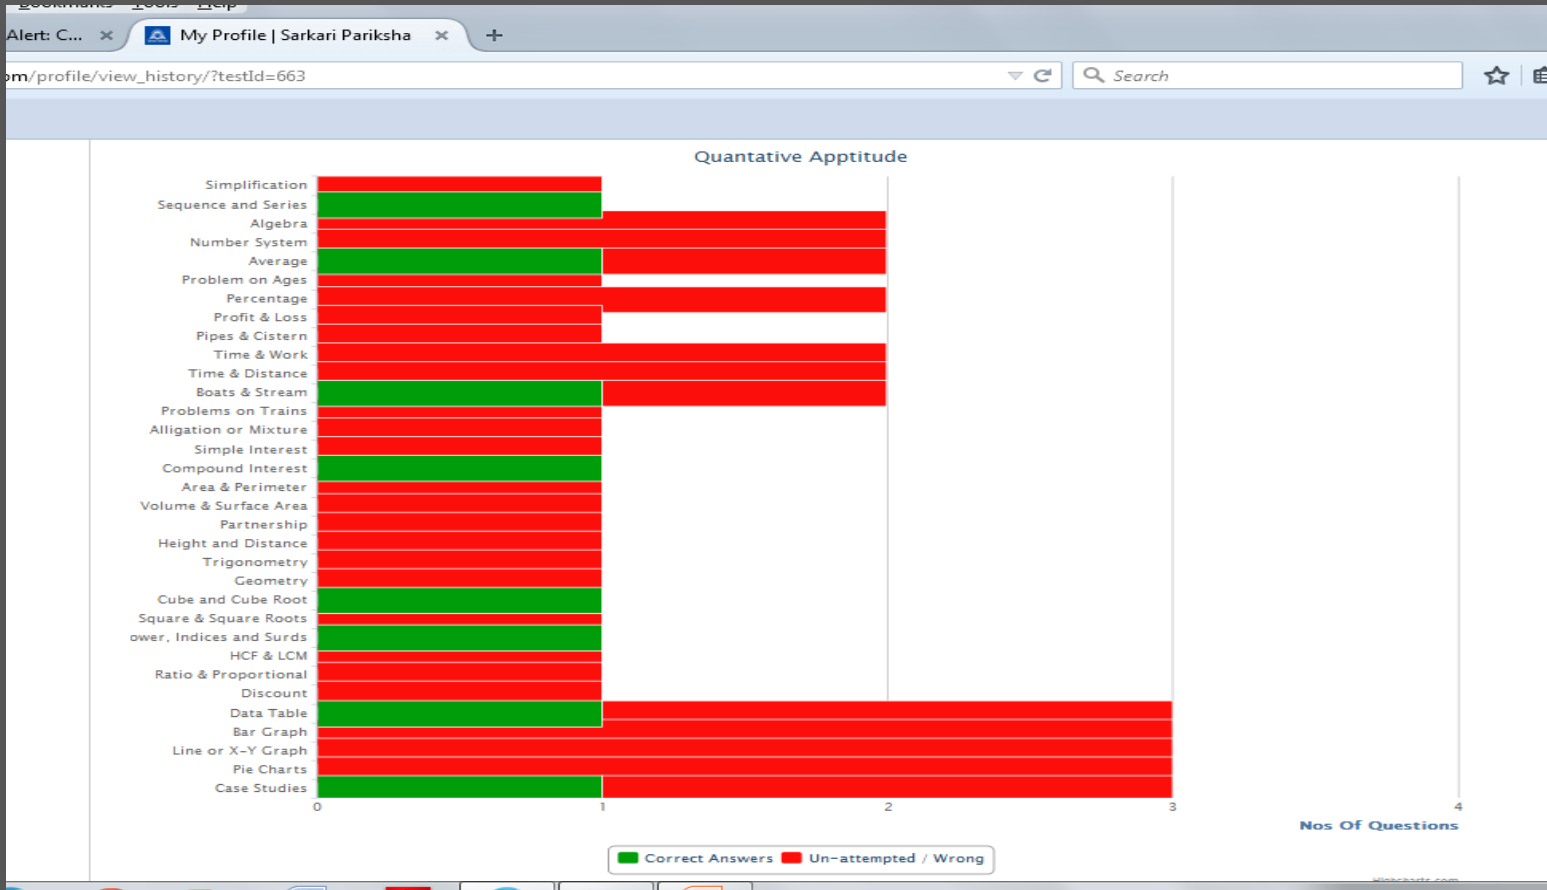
Alert: C... ×
My Profile | Sarkari Pariksha ×
+
om/profile/view_history/?testId=663
Search

Quantative Apptitude

Simplification
Sequence and Series
Algebra
Number System
Average
Problem on Ages
Percentage
Profit & Loss
Pipes & Cistern
Time & Work
Time & Distance
Boats & Stream
Problems on Trains
Alligation or Mixture
Simple Interest
Compound Interest
Area & Perimeter
Volume & Surface Area
Partnership
Height and Distance
Trigonometry
Geometry
Cube and Cube Root
Square & Square Roots
ower, Indices and Surds
HCF & LCM
Ratio & Proportional
Discount
Data Table
Bar Graph
Line or X-Y Graph
Pie Charts
Case Studies

0
1
2
3
4
Nos Of Questions

Correct Answers
Un-attempted / Wrong